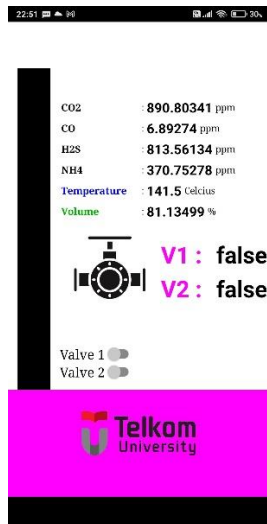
22:51 30

| | |
|---|---|
| CO2 | : 890.80341 ppm |
| CO | : 6.89274 ppm |
| H2S | : 813.56134 ppm |
| NH4 | : 370.75278 ppm |
| Temperature | : 141.5 Celcius |
| Volume | : 81.13499 % |

V1 : false
V2 : false

Valve 1
Valve 2

Telkom
University